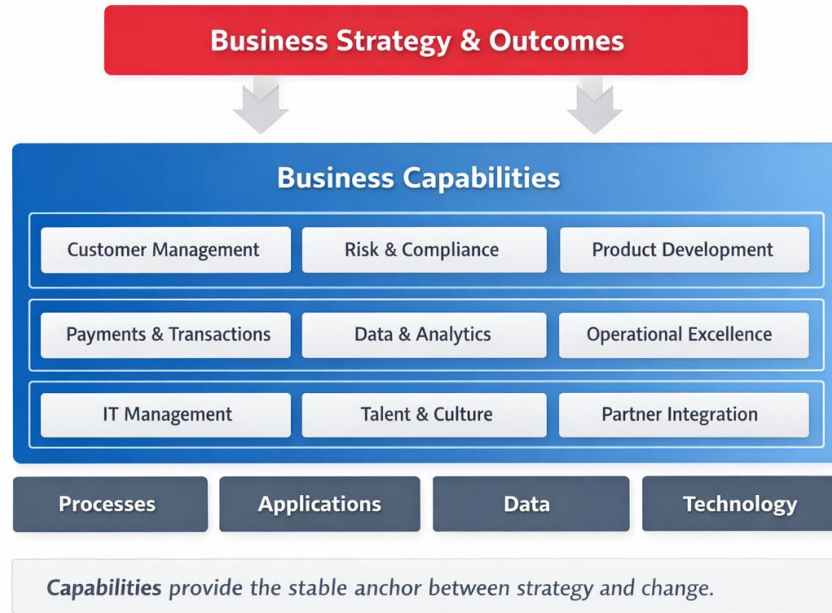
Business Strategy & Outcomes

Business Capabilities

| Customer Management | Risk & Compliance | Product Development |
|---|---|---|
| Payments & Transactions | Data & Analytics | Operational Excellence |
| IT Management | Talent & Culture | Partner Integration |

Processes

Applications

Data

Technology

*Capabilities* provide the stable anchor between strategy and change.